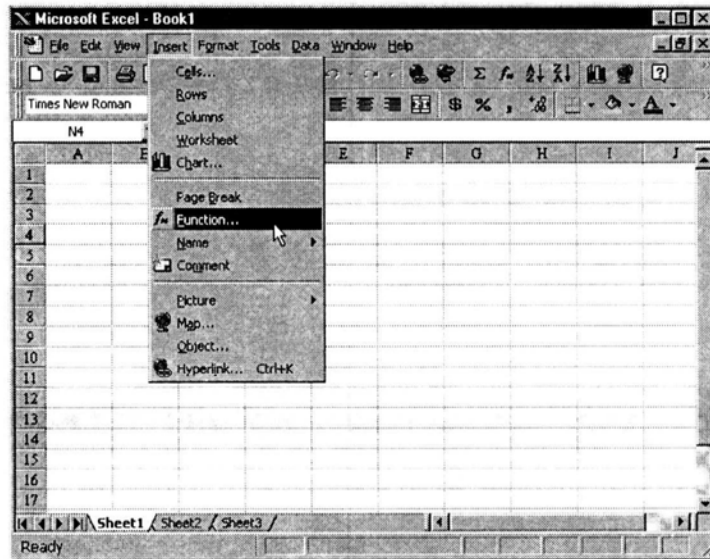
Microsoft Excel - Book1

File Edit View Insert Format Tools Data Window Help

Times New Roman

N4

Cells...
Rows
Columns
Worksheet
Chart...
Page Break
Function...
Name
Comment
Picture
Map...
Object...
Hyperlink... Ctrl+K

A B E F G H I J

1
2
3
4
5
6
7
8
9
10
11
12
13
14
15
16
17

Sheet1 Sheet2 Sheet3

Ready